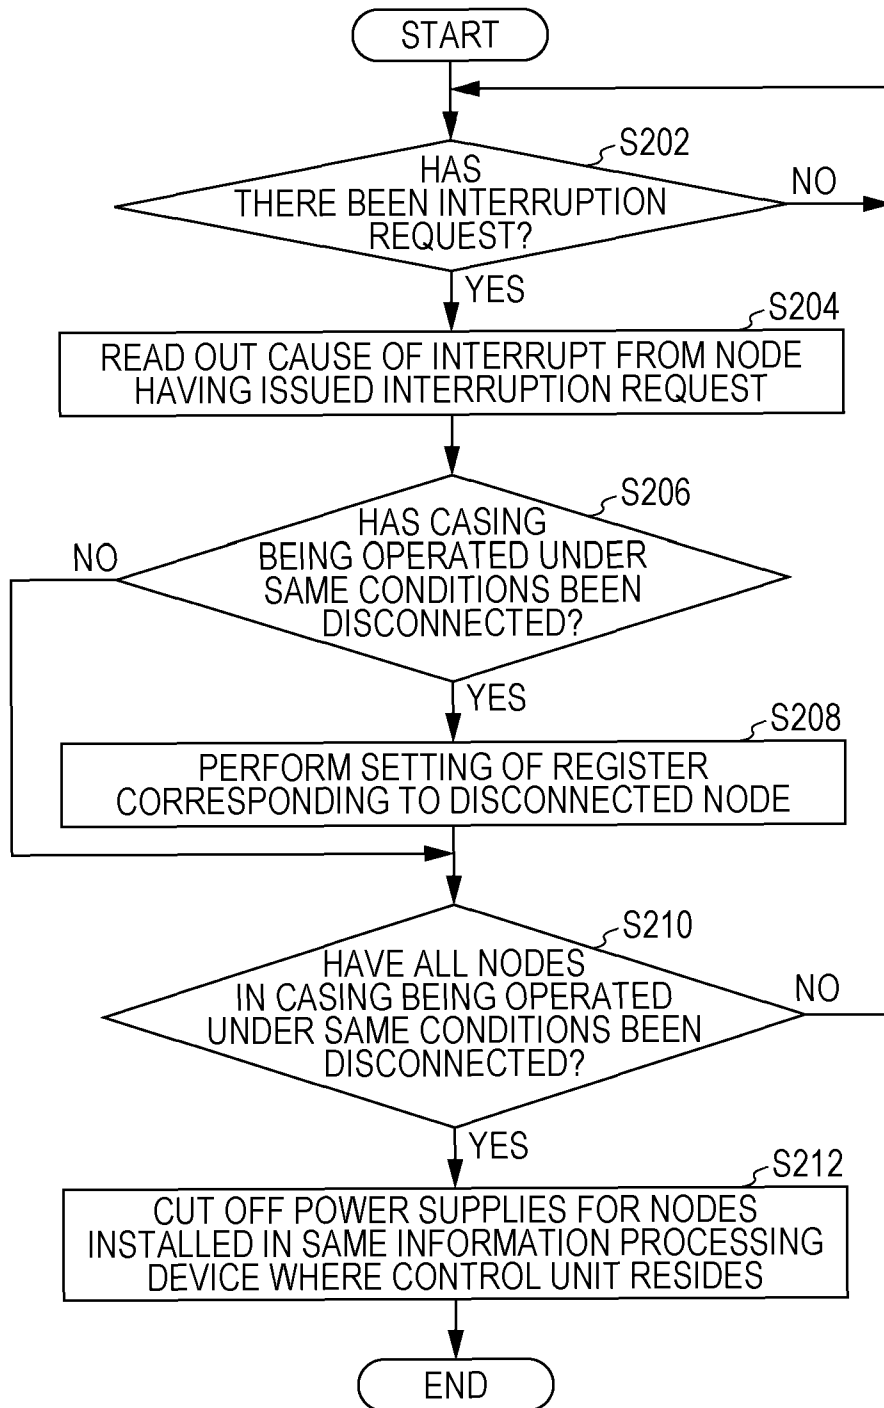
START

S202

HAS THERE BEEN INTERRUPTION REQUEST?

NO

YES

S204

READ OUT CAUSE OF INTERRUPT FROM NODE HAVING ISSUED INTERRUPTION REQUEST

S206

HAS CASING BEING OPERATED UNDER SAME CONDITIONS BEEN DISCONNECTED?

NO

YES

S208

PERFORM SETTING OF REGISTER CORRESPONDING TO DISCONNECTED NODE

S210

HAVE ALL NODES IN CASING BEING OPERATED UNDER SAME CONDITIONS BEEN DISCONNECTED?

NO

YES

S212

CUT OFF POWER SUPPLIES FOR NODES INSTALLED IN SAME INFORMATION PROCESSING DEVICE WHERE CONTROL UNIT RESIDES

END